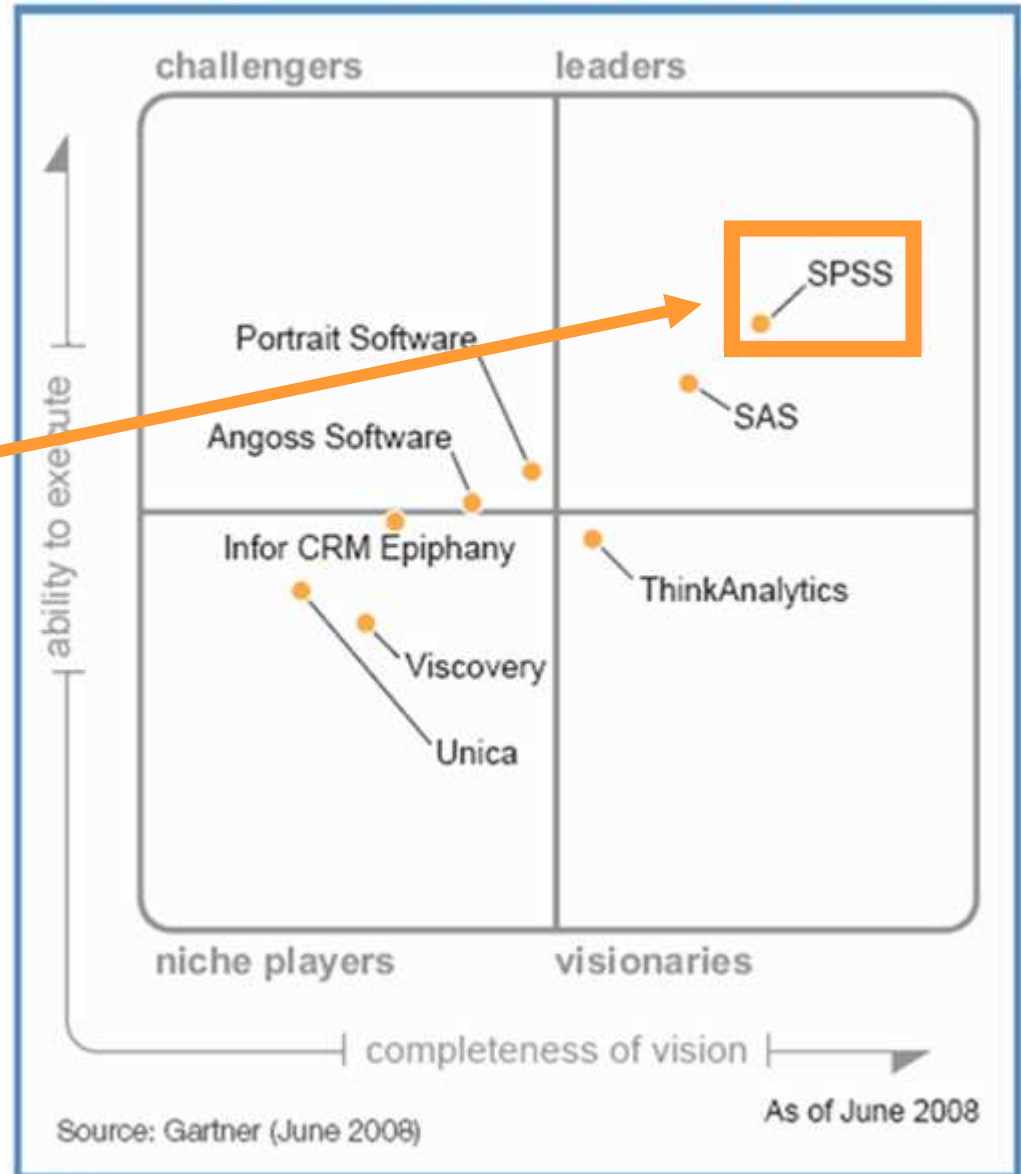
challengers

leaders

ability to execute

SPSS

Portrait Software

SAS

Angoss Software

Infor CRM Epiphany

ThinkAnalytics

Viscovery

Unica

niche players

visionaries

completeness of vision

As of June 2008

Source: Gartner (June 2008)